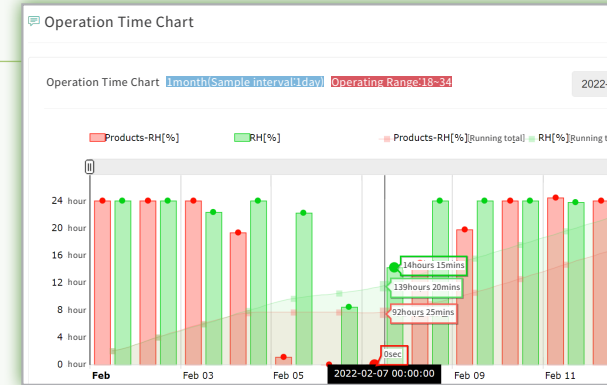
Operation Time Chart

Operation Time Chart 1month(Sample interval:1day) Operating Range:18~34

2022-

Products-RH[%] RH[%] Products-RH[%][Running total] RH[%][Running t

24 hour
20 hour
16 hour
12 hour
8 hour
4 hour
0 hour

14hours 15mins
139hours 20mins
92hours 25mins
0sec

Feb Feb 03 Feb 05 2022-02-07 00:00:00 Feb 09 Feb 11